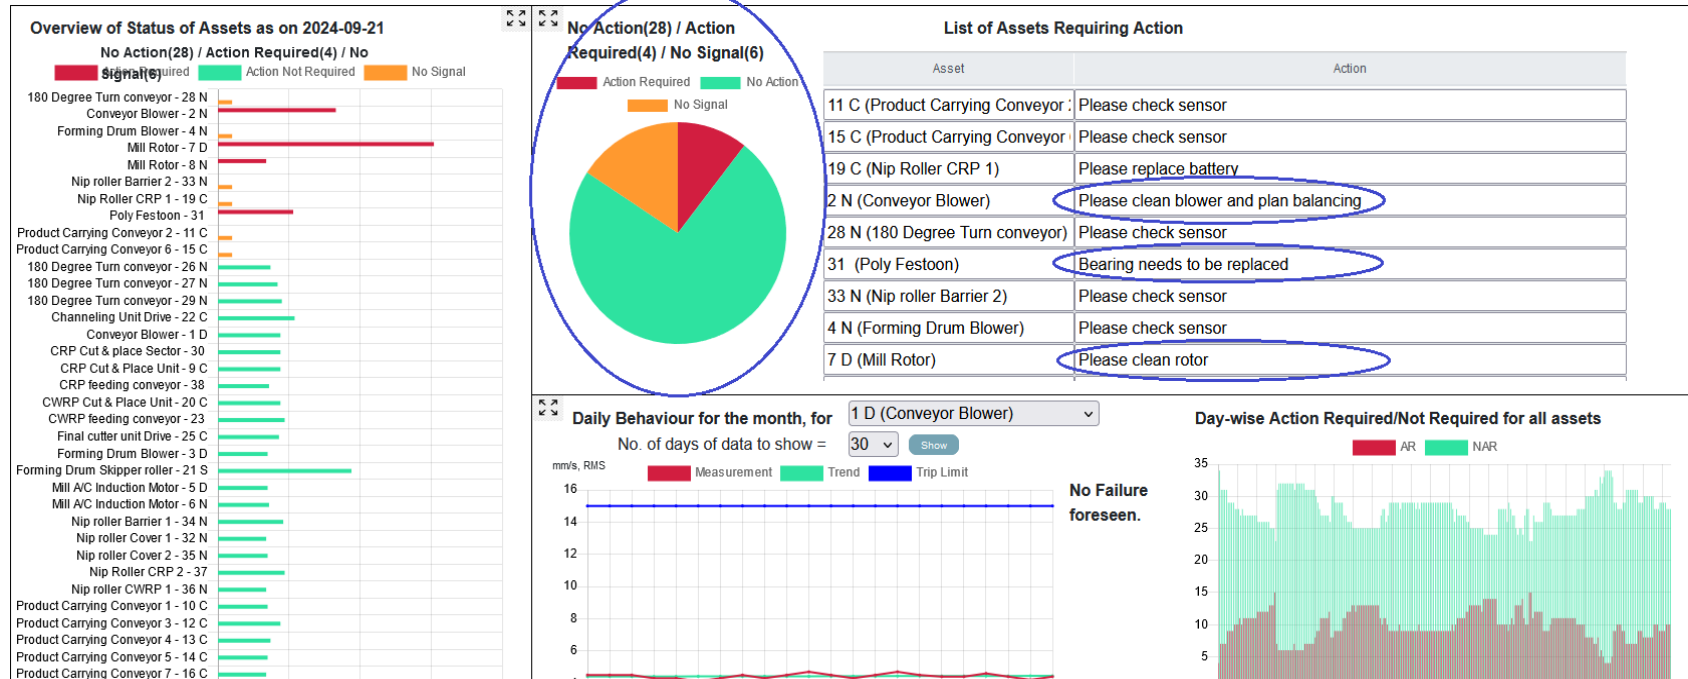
Overview of Status of Assets as on 2024-09-21

No Action(28) / Action Required(4) / No Signal(6)

Action Required  Action Not Required  No Signal

180 Degree Turn conveyor - 28 N
Conveyor Blower - 2 N
Forming Drum Blower - 4 N
Mill Rotor - 7 D
Mill Rotor - 8 N
Nip roller Barrier 2 - 33 N
Nip Roller CRP 1 - 19 C
Poly Festoon - 31
Product Carrying Conveyor 2 - 11 C
Product Carrying Conveyor 6 - 15 C
180 Degree Turn conveyor - 26 N
180 Degree Turn conveyor - 27 N
180 Degree Turn conveyor - 29 N
Channeling Unit Drive - 22 C
Conveyor Blower - 1 D
CRP Cut & place Sector - 30
CRP Cut & Place Unit - 9 C
CRP feeding conveyor - 38
CWRP Cut & Place Unit - 20 C
CWRP feeding conveyor - 23
Final cutter unit Drive - 25 C
Forming Drum Blower - 3 D
Forming Drum Skipper roller - 21 S
Mill A/C Induction Motor - 5 D
Mill A/C Induction Motor - 6 N
Nip roller Barrier 1 - 34 N
Nip roller Cover 1 - 32 N
Nip roller Cover 2 - 35 N
Nip Roller CRP 2 - 37
Nip roller CWRP 1 - 36 N
Product Carrying Conveyor 1 - 10 C
Product Carrying Conveyor 3 - 12 C
Product Carrying Conveyor 4 - 13 C
Product Carrying Conveyor 5 - 14 C
Product Carrying Conveyor 7 - 16 C

No Action(28) / Action Required(4) / No Signal(6)

Action Required  No Action  No Signal

List of Assets Requiring Action

| Asset | Action |
|---|---|
| 11 C (Product Carrying Conveyor : | Please check sensor |
| 15 C (Product Carrying Conveyor | Please check sensor |
| 19 C (Nip Roller CRP 1) | Please replace battery |
| 2 N (Conveyor Blower) | Please clean blower and plan balancing |
| 28 N (180 Degree Turn conveyor) | Please check sensor |
| 31 (Poly Festoon) | Bearing needs to be replaced |
| 33 N (Nip roller Barrier 2) | Please check sensor |
| 4 N (Forming Drum Blower) | Please check sensor |
| 7 D (Mill Rotor) | Please clean rotor |

Daily Behaviour for the month, for 1 D (Conveyor Blower)

No. of days of data to show = 30 Show

mm/s, RMS

Measurement  Trend  Trip Limit

16
14
12
10
8
6

No Failure foreseen.

Day-wise Action Required/Not Required for all assets

AR  NAR

35
30
25
20
15
10
5